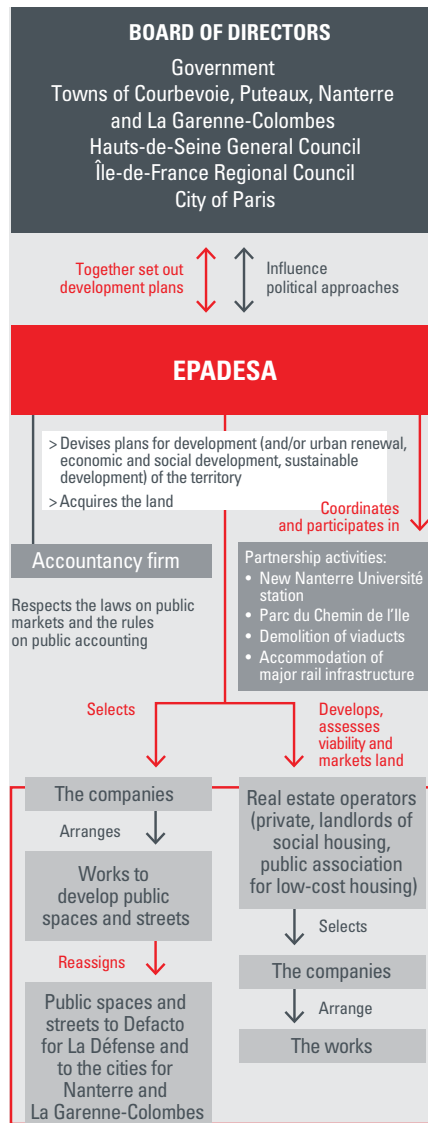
BOARD OF DIRECTORS
Government
Towns of Courbevoie, Puteaux, Nanterre and La Garenne-Colombes
Hauts-de-Seine General Council
Île-de-France Regional Council
City of Paris

Together set out development plans

Influence political approaches

EPADESA

> Devises plans for development (and/or urban renewal, economic and social development, sustainable development) of the territory
> Acquires the land

Coordinates and participates in

Accountancy firm

Respects the laws on public markets and the rules on public accounting

Partnership activities:
• New Nanterre Université station
• Parc du Chemin de l'Ile
• Demolition of viaducts
• Accommodation of major rail infrastructure

Selects

Develops, assesses viability and markets land

The companies

Arranges

Works to develop public spaces and streets

Reassigns

Public spaces and streets to Defacto for La Défense and to the cities for Nanterre and La Garenne-Colombes

Real estate operators (private, landlords of social housing, public association for low-cost housing)

Selects

The companies

Arrange

The works